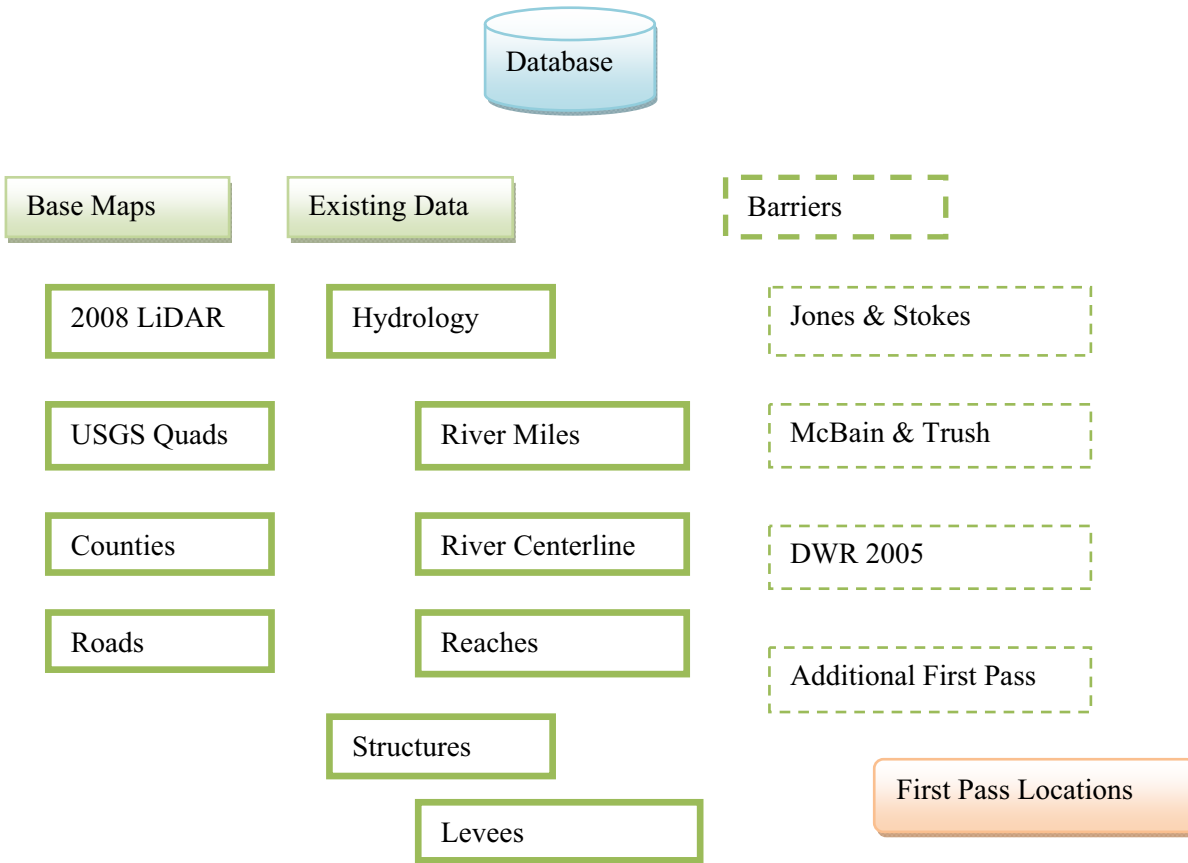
Database

Base Maps

Existing Data

Barriers

2008 LiDAR

Hydrology

Jones & Stokes

USGS Quads

River Miles

McBain & Trush

Counties

River Centerline

DWR 2005

Roads

Reaches

Additional First Pass

Structures

First Pass Locations

Levees